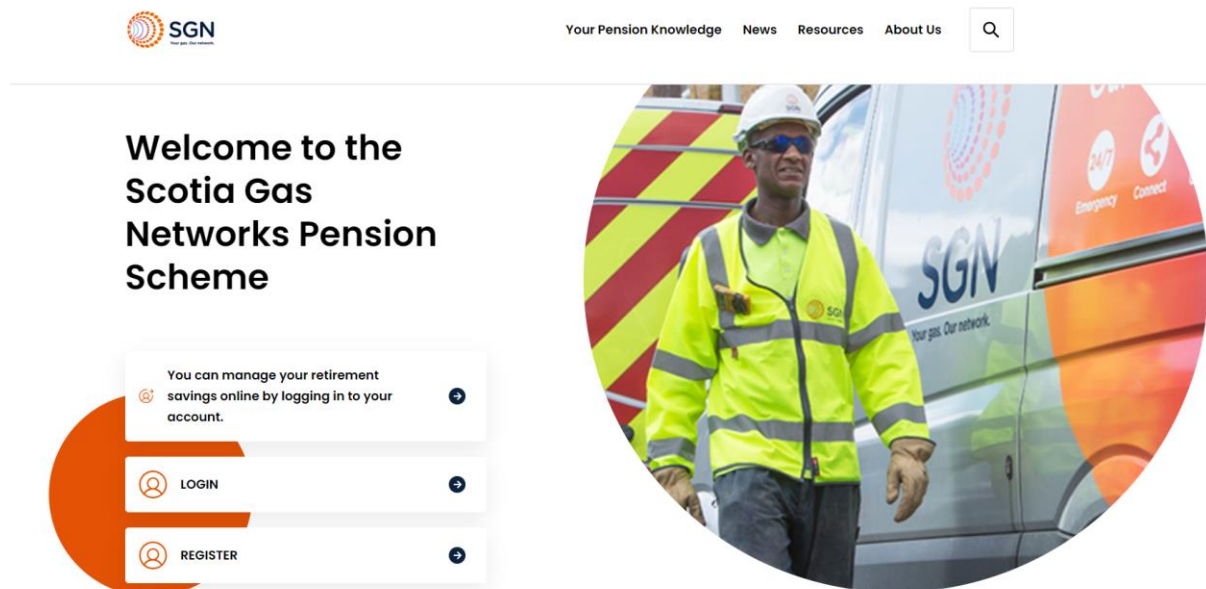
SGN
Your gas. Our network.

Your Pension Knowledge News Resources About Us

Welcome to the Scotia Gas Networks Pension Scheme

You can manage your retirement savings online by logging in to your account.

LOGIN

REGISTER

SGN
Your gas. Our network.
24/7 Emergency
Connect
SGN